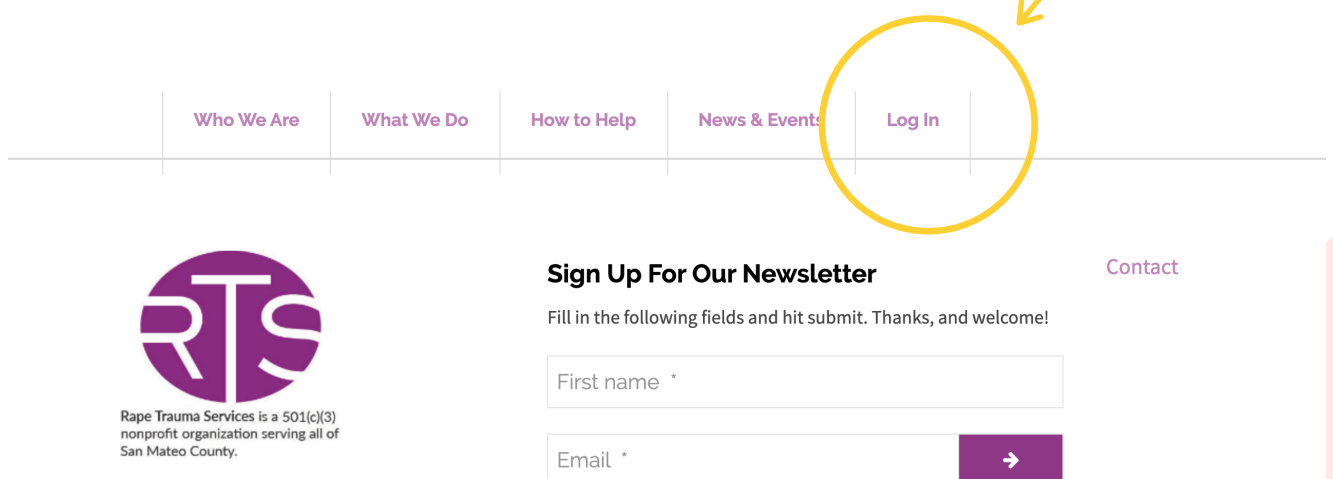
Who We Are What We Do How to Help News & Events Log In

RTS

Rape Trauma Services is a 501(c)(3) nonprofit organization serving all of San Mateo County.

Sign Up For Our Newsletter

Fill in the following fields and hit submit. Thanks, and welcome!

First name *

Email *

Contact